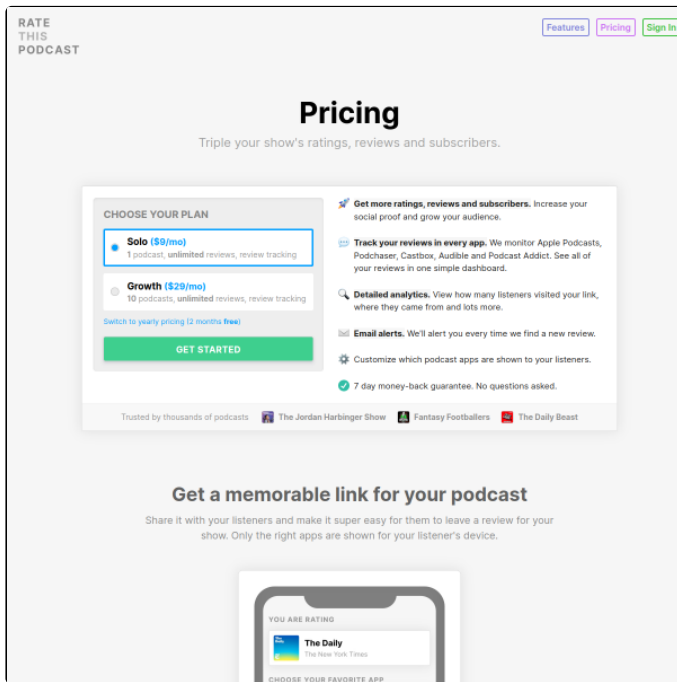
RATE
THIS
PODCAST

Features Pricing Sign In

Pricing

Triple your show's ratings, reviews and subscribers.

CHOOSE YOUR PLAN

Solo ($9/mo)
1 podcast, unlimited reviews, review tracking

Growth ($29/mo)
10 podcasts, unlimited reviews, review tracking

Switch to yearly pricing (2 months free)

GET STARTED

Get more ratings, reviews and subscribers. Increase your social proof and grow your audience.

Track your reviews in every app. We monitor Apple Podcasts, Podchaser, Castbox, Audible and Podcast Addict. See all of your reviews in one simple dashboard.

Detailed analytics. View how many listeners visited your link, where they came from and lots more.

Email alerts. We'll alert you every time we find a new review.

Customize which podcast apps are shown to your listeners.

7 day money-back guarantee. No questions asked.

Trusted by thousands of podcasts The Jordan Harbinger Show Fantasy Footballers The Daily Beast

Get a memorable link for your podcast

Share it with your listeners and make it super easy for them to leave a review for your show. Only the right apps are shown for your listener's device.

YOU ARE RATING

The Daily
The New York Times

CHOOSE YOUR FAVORITE APP